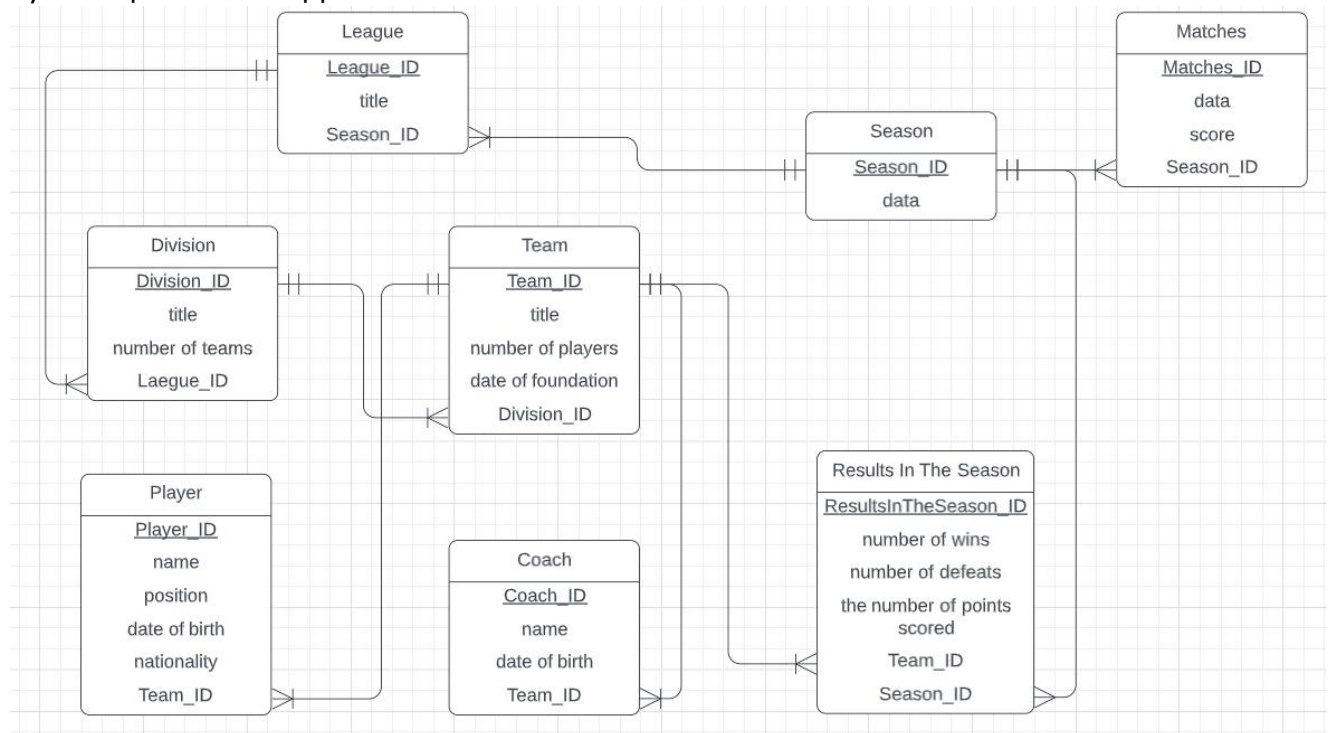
League
League_ID
title
Season_ID

Matches
Matches_ID
data
score
Season_ID

Season
Season_ID
data

Division
Division_ID
title
number of teams
Laegue_ID

Team
Team_ID
title
number of players
date of foundation
Division_ID

Results In The Season
ResultsInTheSeason_ID
number of wins
number of defeats
the number of points scored
Team_ID
Season_ID

Player
Player_ID
name
position
date of birth
nationality
Team_ID

Coach
Coach_ID
name
date of birth
Team_ID